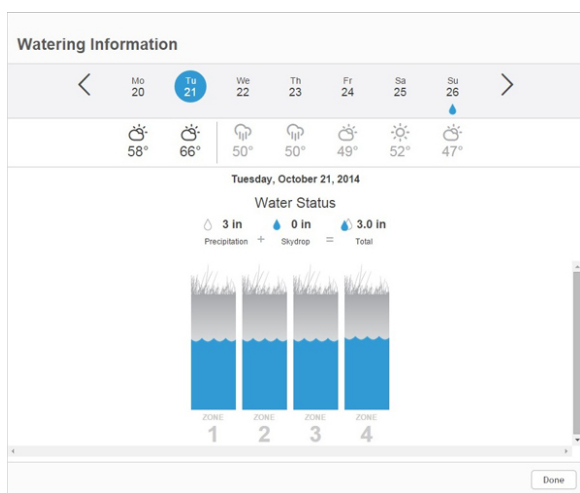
Watering Information

Mo 20 | Tu 21 | We 22 | Th 23 | Fr 24 | Sa 25 | Su 26

58° 66° 50° 50° 49° 52° 47°

Tuesday, October 21, 2014

Water Status

3 in Precipitation + 0 in Skydrop = 3.0 in Total

ZONE 1
ZONE 2
ZONE 3
ZONE 4

Done